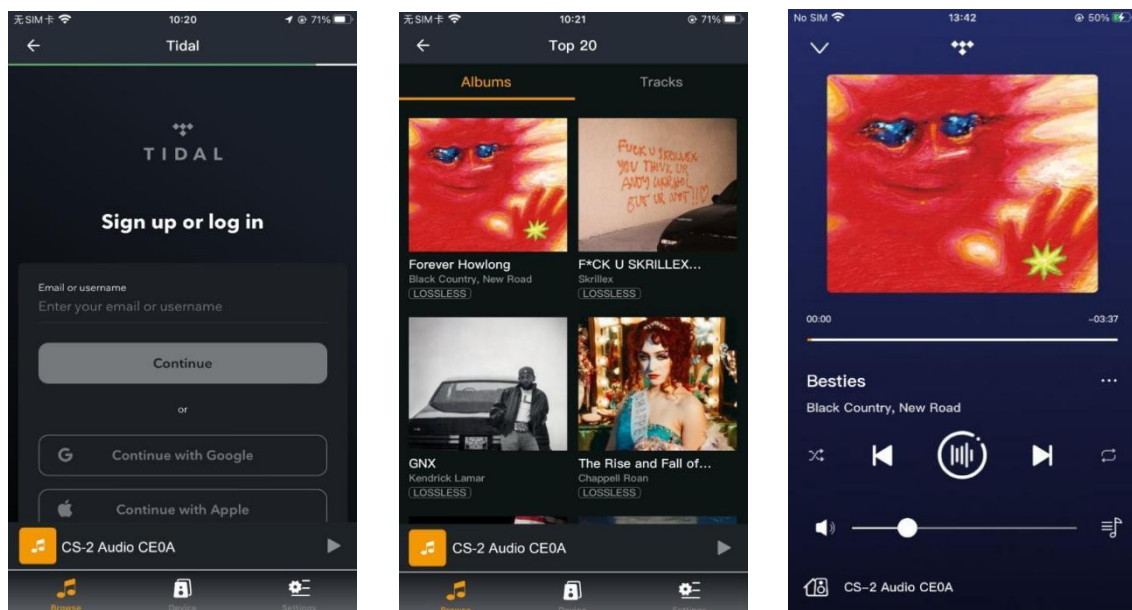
无SIM卡 10:20 71%

Tidal

TIDAL

Sign up or log in

Email or username
Enter your email or username

Continue

or

Continue with Google

Continue with Apple

CS-2 Audio CE0A

Browse Device Settings

无SIM卡 10:21 71%

Top 20

Albums

Tracks

FUCK U SKRILLEX YOU THINK UR ANDY WARHOL BUT UR NOT!!

Forever Howlong
Black Country, New Road
LOSSLESS

F*CK U SKRILLEX...
Skrillex
LOSSLESS

GNX
Kendrick Lamar
LOSSLESS

The Rise and Fall of...
Chappell Roan
LOSSLESS

CS-2 Audio CE0A

Browse Device Settings

No SIM 13:42 50%

00:00

-03:37

Besties

Black Country, New Road

CS-2 Audio CE0A